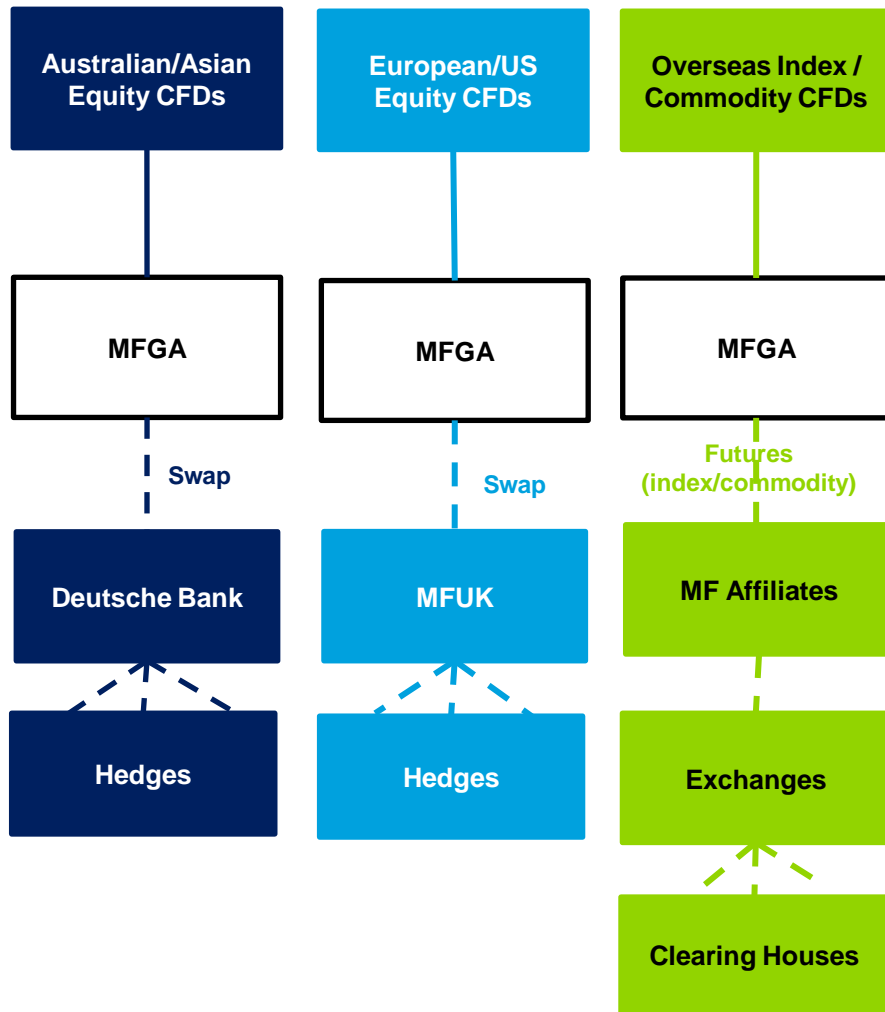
Australian/Asian Equity CFDs

MFGA

Swap

Deutsche Bank

Hedges

European/US Equity CFDs

MFGA

Swap

MFUK

Hedges

Overseas Index / Commodity CFDs

MFGA

Futures (index/commodity)

MF Affiliates

Exchanges

Clearing Houses